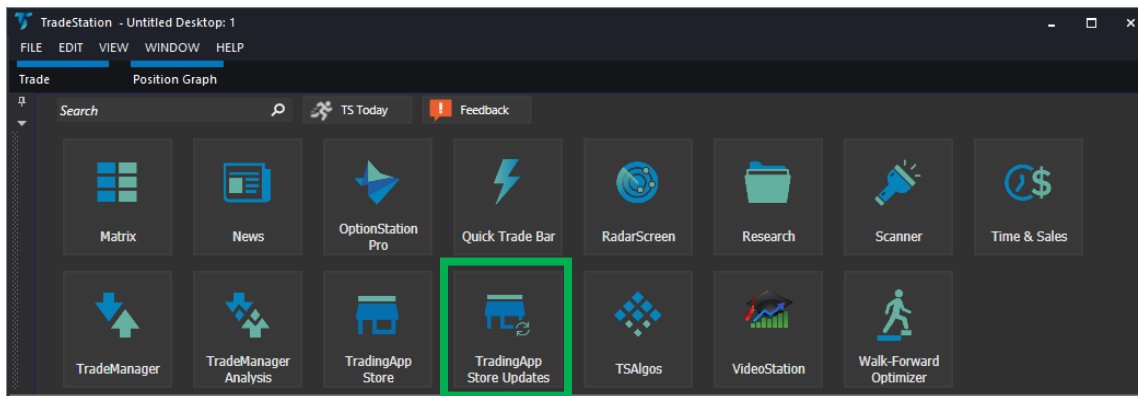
TradeStation - Untitled Desktop: 1

FILE EDIT VIEW WINDOW HELP

Trade Position Graph

Search

TS Today

Feedback

Matrix

News

OptionStation Pro

Quick Trade Bar

RadarScreen

Research

Scanner

Time & Sales

TradeManager

TradeManager Analysis

TradingApp Store

TradingApp Store Updates

TSAlgos

VideoStation

Walk-Forward Optimizer